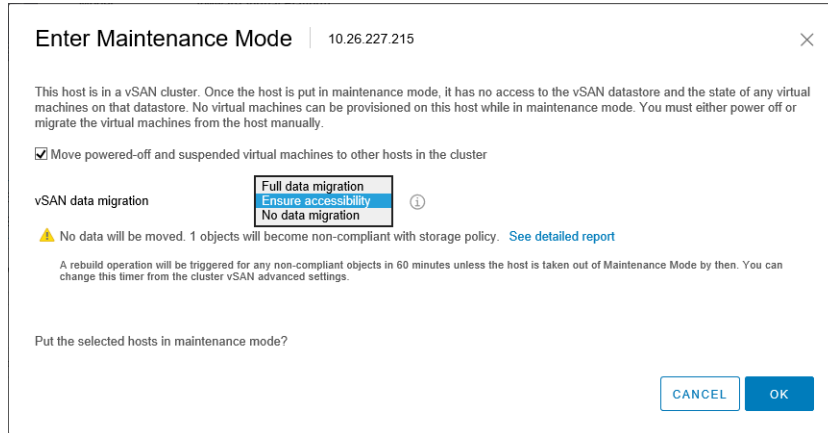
Enter Maintenance Mode | 10.26.227.215

This host is in a vSAN cluster. Once the host is put in maintenance mode, it has no access to the vSAN datastore and the state of any virtual machines on that datastore. No virtual machines can be provisioned on this host while in maintenance mode. You must either power off or migrate the virtual machines from the host manually.

☑ Move powered-off and suspended virtual machines to other hosts in the cluster

vSAN data migration

Full data migration
Ensure accessibility
No data migration

No data will be moved. 1 objects will become non-compliant with storage policy. See detailed report

A rebuild operation will be triggered for any non-compliant objects in 60 minutes unless the host is taken out of Maintenance Mode by then. You can change this timer from the cluster vSAN advanced settings.

Put the selected hosts in maintenance mode?

CANCEL OK